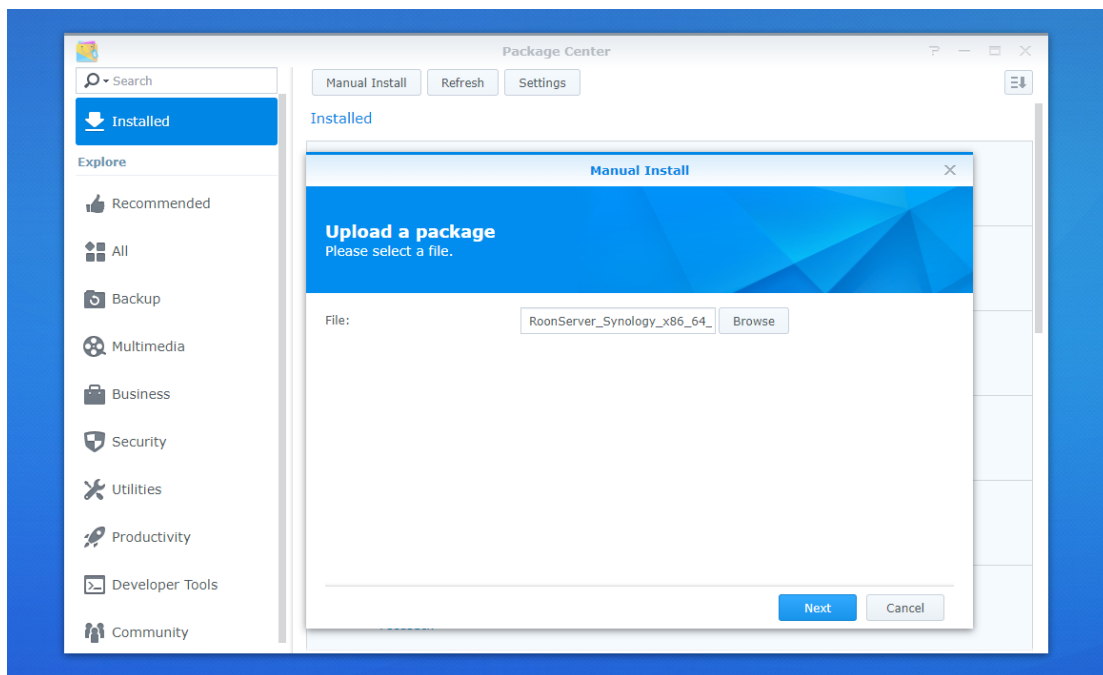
Package Center

Search

Installed

Explore

Recommended

All

Backup

Multimedia

Business

Security

Utilities

Productivity

Developer Tools

Community

Manual Install Refresh Settings

Installed

Manual Install

Upload a package
Please select a file.

File: RoonServer_Synology_x86_64_ Browse

Next Cancel